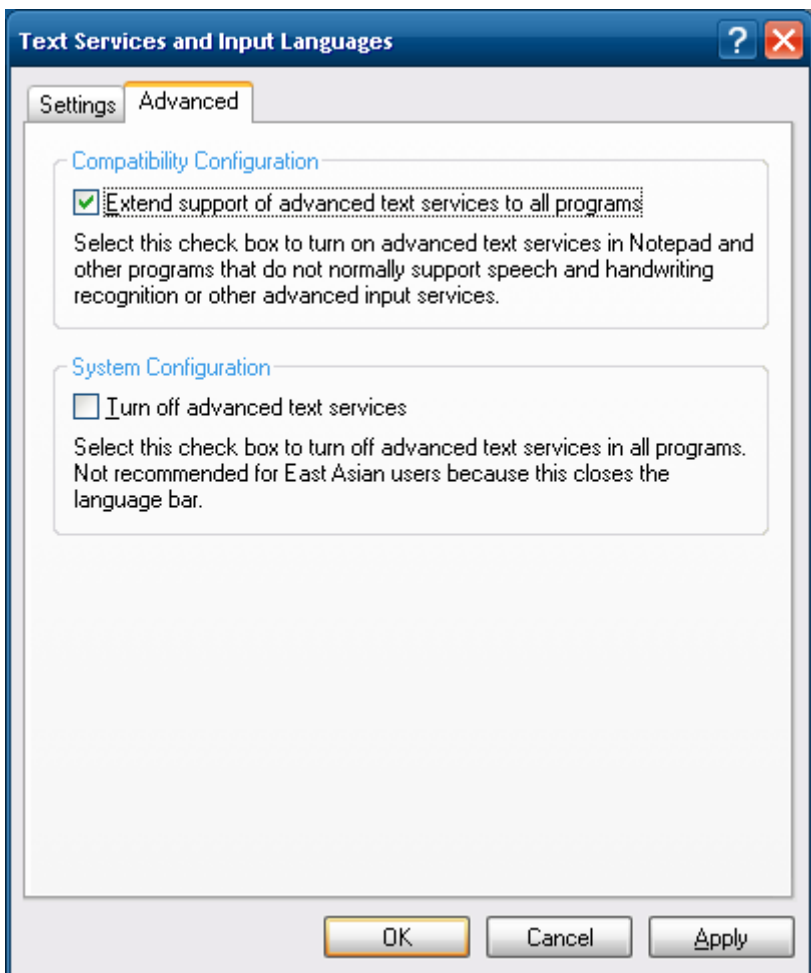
Text Services and Input Languages

?

Settings

Advanced

Compatibility Configuration

Extend support of advanced text services to all programs

Select this check box to turn on advanced text services in Notepad and other programs that do not normally support speech and handwriting recognition or other advanced input services.

System Configuration

Turn off advanced text services

Select this check box to turn off advanced text services in all programs. Not recommended for East Asian users because this closes the language bar.

OK

Cancel

Apply